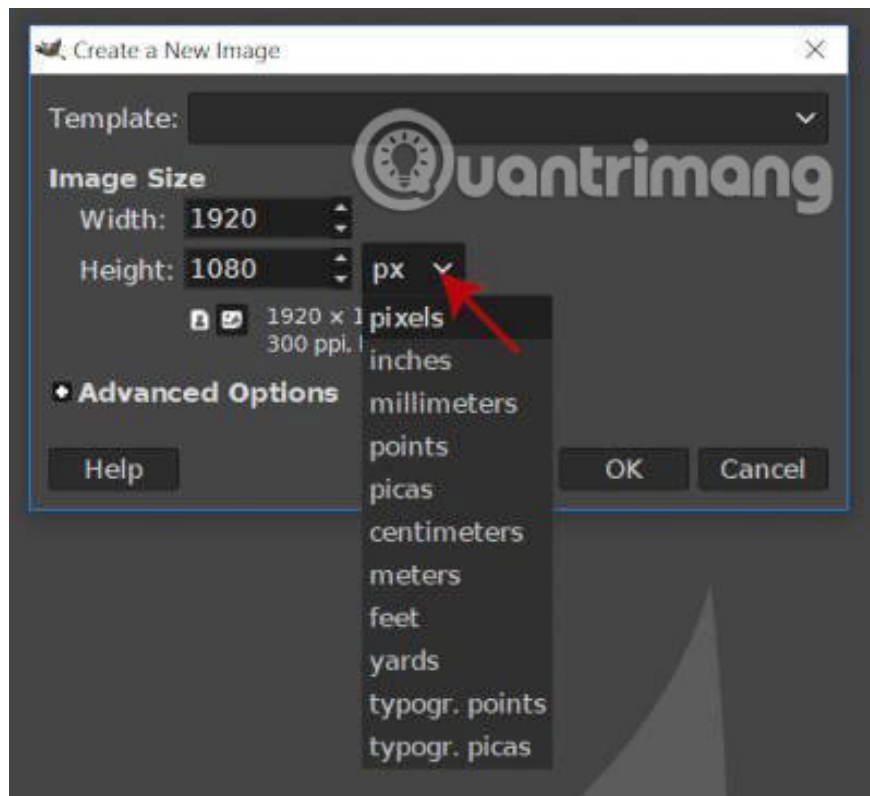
Create a New Image

Template:

Image Size

Width: 1920

Height: 1080

px

1920 × 1 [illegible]
300 ppi, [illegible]

pixels
inches
millimeters
points
picas
centimeters
meters
feet
yards
typogr. points
typogr. picas

Advanced Options

Help

OK

Cancel

Quantrimang